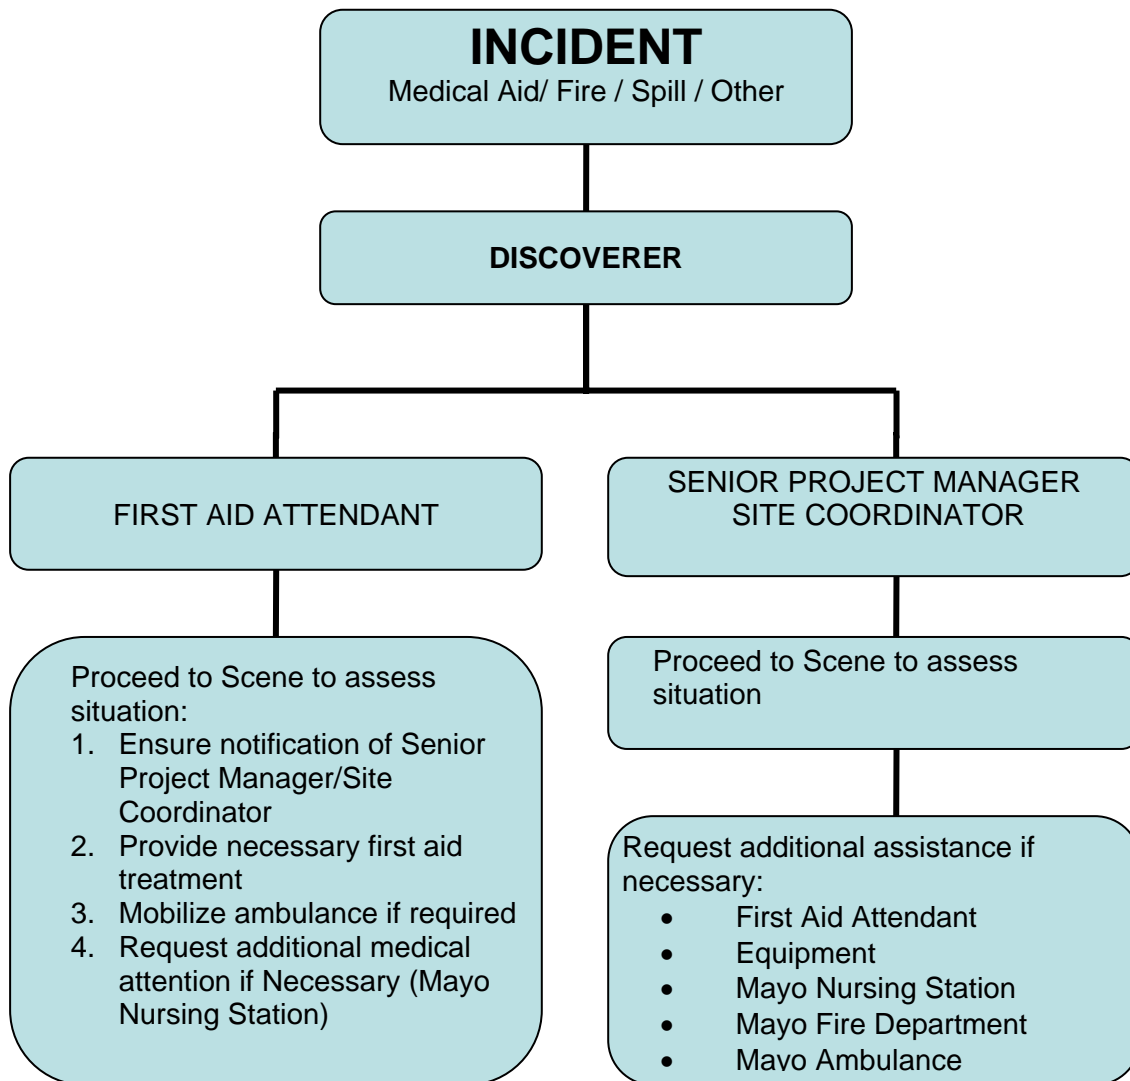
INCIDENT
Medical Aid/ Fire / Spill / Other

DISCOVERER

FIRST AID ATTENDANT

SENIOR PROJECT MANAGER
SITE COORDINATOR

Proceed to Scene to assess situation:
1. Ensure notification of Senior Project Manager/Site Coordinator
2. Provide necessary first aid treatment
3. Mobilize ambulance if required
4. Request additional medical attention if Necessary (Mayo Nursing Station)

Proceed to Scene to assess situation

Request additional assistance if necessary:
• First Aid Attendant
• Equipment
• Mayo Nursing Station
• Mayo Fire Department
• Mayo Ambulance